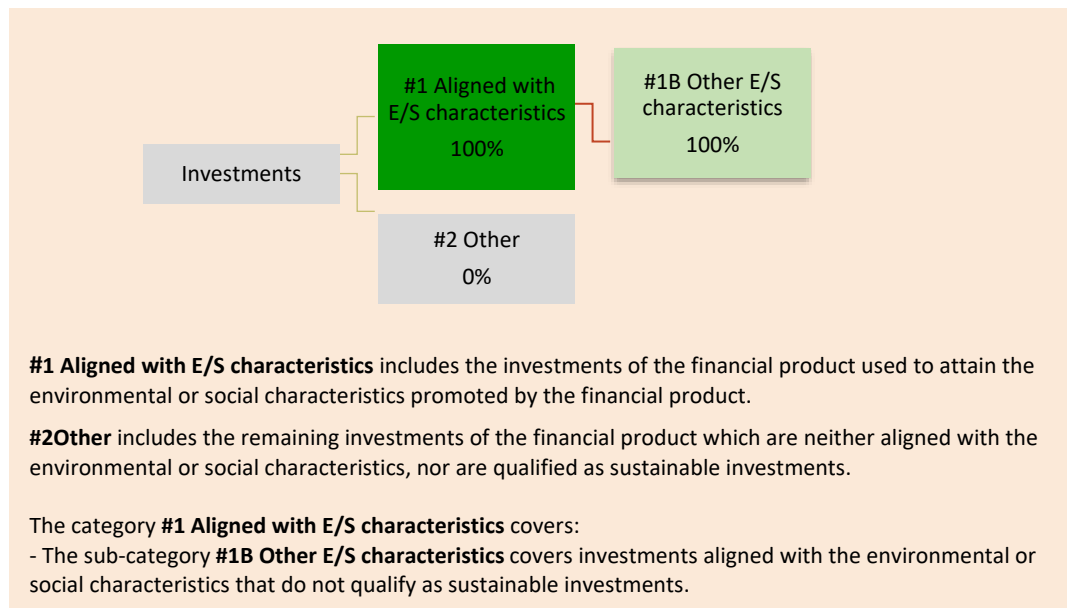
Investments

#1 Aligned with E/S characteristics
100%

#1B Other E/S characteristics
100%

#2 Other
0%

**#1 Aligned with E/S characteristics** includes the investments of the financial product used to attain the environmental or social characteristics promoted by the financial product.

**#2Other** includes the remaining investments of the financial product which are neither aligned with the environmental or social characteristics, nor are qualified as sustainable investments.

The category **#1 Aligned with E/S characteristics** covers:
- The sub-category **#1B Other E/S characteristics** covers investments aligned with the environmental or social characteristics that do not qualify as sustainable investments.